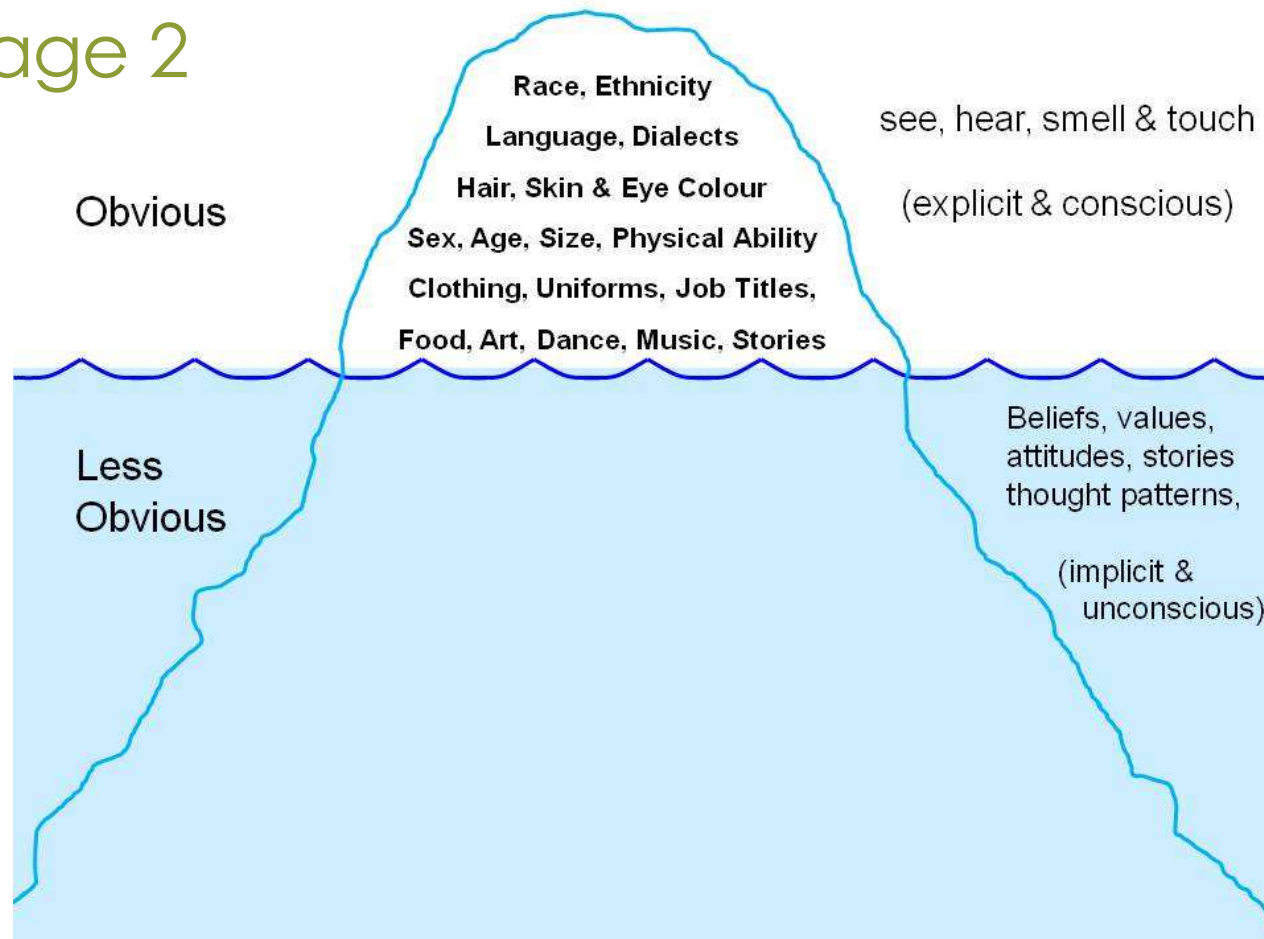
age 2

Obvious

Race, Ethnicity
Language, Dialects
Hair, Skin & Eye Colour
Sex, Age, Size, Physical Ability
Clothing, Uniforms, Job Titles,
Food, Art, Dance, Music, Stories

see, hear, smell & touch

(explicit & conscious)

Less Obvious

Beliefs, values, attitudes, stories thought patterns,

(implicit & unconscious)